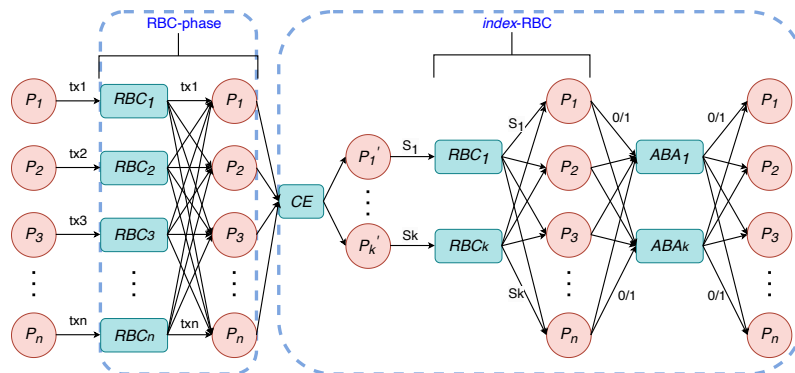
RBC-phase

index-RBC

$P_1$ tx1 $RBC_1$ tx1 $P_1$

$P_2$ tx2 $RBC_2$ $P_2$

$P_3$ tx3 $RBC_3$ $P_3$

$P_n$ txn $RBC_n$ txn $P_n$

CE

$P_1'$ $S_1$ $RBC_1$

$P_k'$ Sk $RBC_k$

$S_1$

Sk

$P_1$ $P_2$ $P_3$ $P_n$

0/1

$ABA_1$

$ABA_k$

0/1

0/1

0/1

$P_1$ $P_2$ $P_3$ $P_n$